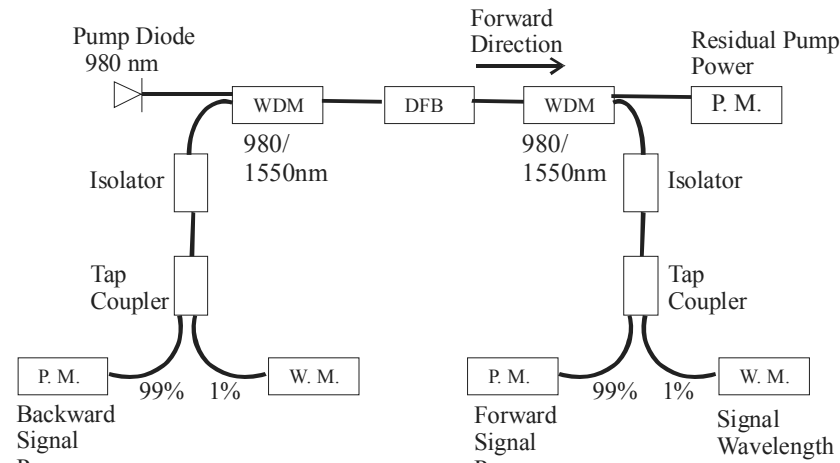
Pump Diode
980 nm

WDM

DFB

Forward
Direction

WDM

Residual Pump
Power

P. M.

980/
1550nm

980/
1550nm

Isolator

Isolator

Tap
Coupler

Tap
Coupler

P. M.

99%

1%

W. M.

P. M.

99%

1%

W. M.

Backward
Signal
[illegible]

Forward
Signal
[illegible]

Signal
Wavelength